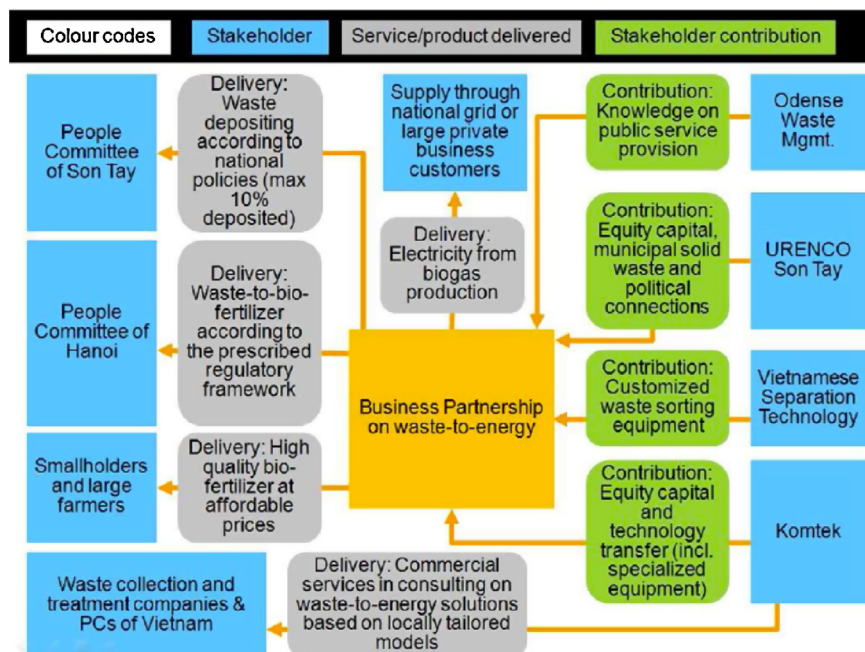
Colour codes
Stakeholder
Service/product delivered
Stakeholder contribution

People Committee of Son Tay

Delivery: Waste depositing according to national policies (max 10% deposited)

Supply through national grid or large private business customers

Contribution: Knowledge on public service provision

Odense Waste Mgmt.

Delivery: Electricity from biogas production

Contribution: Equity capital, municipal solid waste and political connections

URENCO Son Tay

People Committee of Hanoi

Delivery: Waste-to-bio-fertilizer according to the prescribed regulatory framework

Business Partnership on waste-to-energy

Contribution: Customized waste sorting equipment

Vietnamese Separation Technology

Smallholders and large farmers

Delivery: High quality bio-fertilizer at affordable prices

Contribution: Equity capital and technology transfer (incl. specialized equipment)

Komtek

Waste collection and treatment companies & PCs of Vietnam

Delivery: Commercial services in consulting on waste-to-energy solutions based on locally tailored models